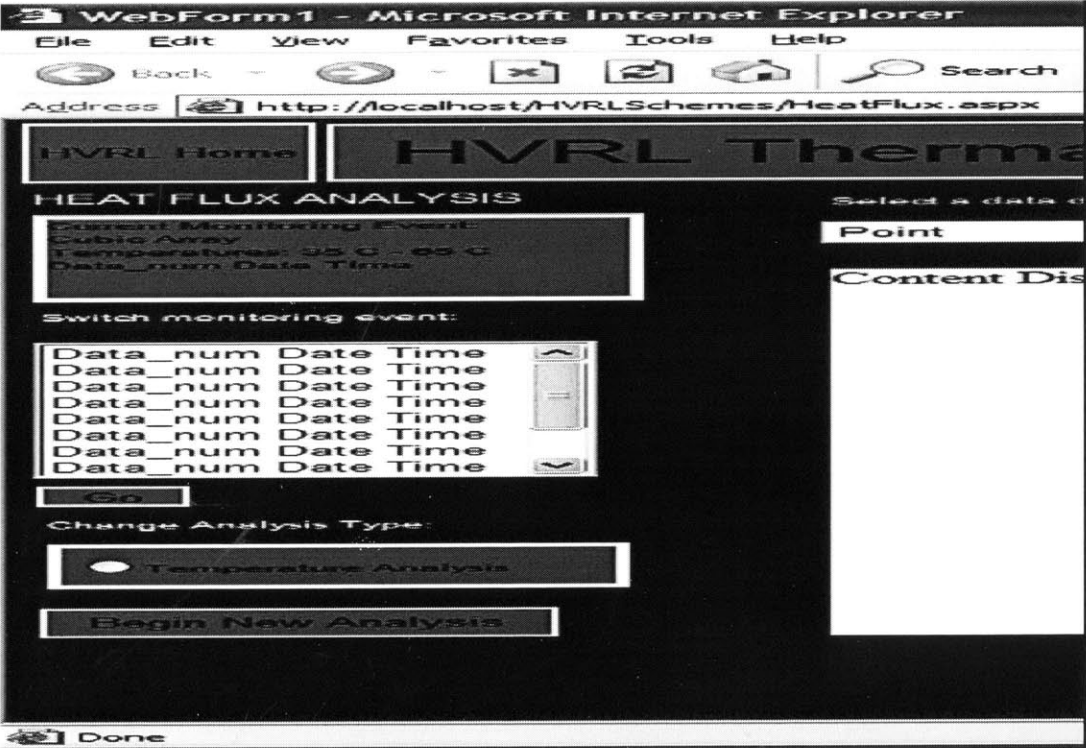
WebForm1 - Microsoft Internet Explorer

File Edit View Favorites Tools Help

Back Search

Address http://localhost/HVRLSchemes/HeatFlux.aspx

HVRL Home

HVRL Therma

HEAT FLUX ANALYSIS

Current Monitoring Event:
Cubic Array
Temperatures: 35 C - 65 C
Data_num Date Time

Switch monitoring event:

Data_num Date Time
Data_num Date Time
Data_num Date Time
Data_num Date Time
Data_num Date Time
Data_num Date Time
Data_num Date Time
Data_num Date Time

Go

Change Analysis Type:

Temperature Analysis

Begin New Analysis

Select a data

Point

Content Dis

Done